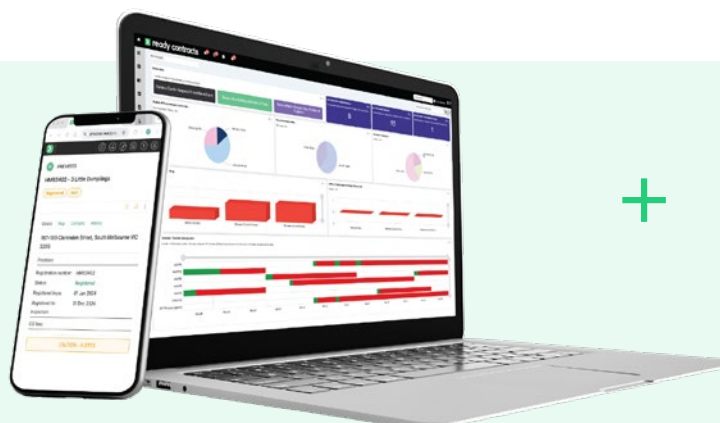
ready contracts

HM45622 - 2 Little Dumplings

Registered

801/100 Cavendish Street, South Melbourne VIC 3205

Registration number: HM45622
Status: Registered
Registered from: 01 Jan 2024
Registered to: 31 Dec 2024

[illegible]

+